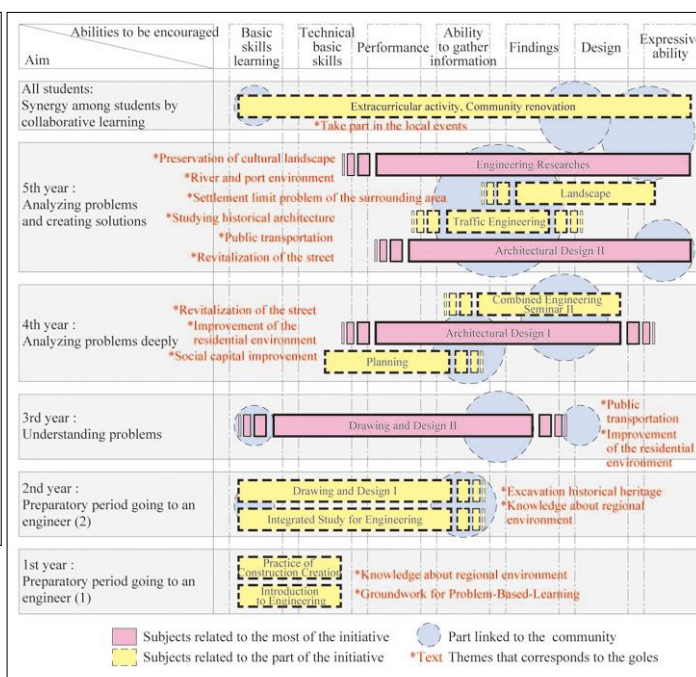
| Aim / Abilities to be encouraged | Basic skills learning | Technical basic skills | Performance | Ability to gather information | Findings | Design | Expressive ability |
|---|---|---|---|---|---|---|---|
| All students: Synergy among students by collaborative learning | | | | | | | |
| 5th year : Analyzing problems and creating solutions | | | | | | | |
| 4th year : Analyzing problems deeply | | | | | | | |
| 3rd year : Understanding problems | | | | | | | |
| 2nd year : Preparatory period going to an engineer (2) | | | | | | | |
| 1st year : Preparatory period going to an engineer (1) | | | | | | | |

Extracurricular activity, Community renovation
*Take part in the local events

*Preservation of cultural landscape
*River and port environment
*Settlement limit problem of the surrounding area
*Studying historical architecture
*Public transportation
*Revitalization of the street
Engineering Researches
Landscape
Traffic Engineering
Architectural Design II

*Revitalization of the street
*Improvement of the residential environment
*Social capital improvement
Combined Engineering Seminar II
Architectural Design I
Planning

Drawing and Design II
*Public transportation
*Improvement of the residential environment

Drawing and Design I
Integrated Study for Engineering
*Excavation historical heritage
*Knowledge about regional environment

Practice of Construction Creation
Introduction to Engineering
*Knowledge about regional environment
*Groundwork for Problem-Based-Learning

Subjects related to the most of the initiative
Subjects related to the part of the initiative
Part linked to the community
*Text Themes that corresponds to the goles